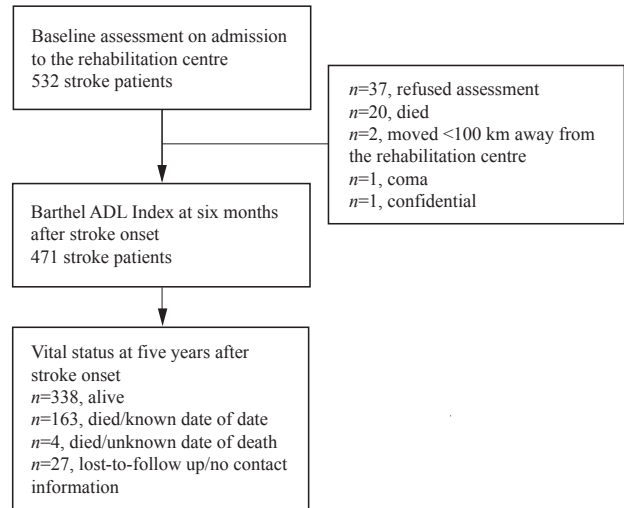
Baseline assessment on admission to the rehabilitation centre
532 stroke patients

$n$=37, refused assessment
$n$=20, died
$n$=2, moved <100 km away from the rehabilitation centre
$n$=1, coma
$n$=1, confidential

Barthel ADL Index at six months after stroke onset
471 stroke patients

Vital status at five years after stroke onset
$n$=338, alive
$n$=163, died/known date of date
$n$=4, died/unknown date of death
$n$=27, lost-to-follow up/no contact information